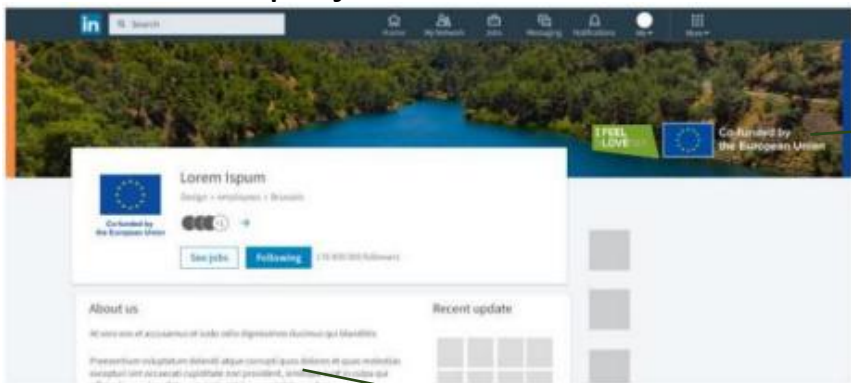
in Search
Home My Network Jobs Messaging Notifications Me Work

I FEEL LOVE
Co-funded by the European Union

Lorem Ispum
Design • employees • Brussels
Co-funded by the European Union
See jobs Following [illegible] followers

About us
At vero eos et accusamus et iusto odio dignissimos ducimus qui blanditiis
Praesentium voluptatum deleniti atque corrupti quos dolores et quas molestias excepturi sint occaecati cupiditate non provident, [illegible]

Recent update